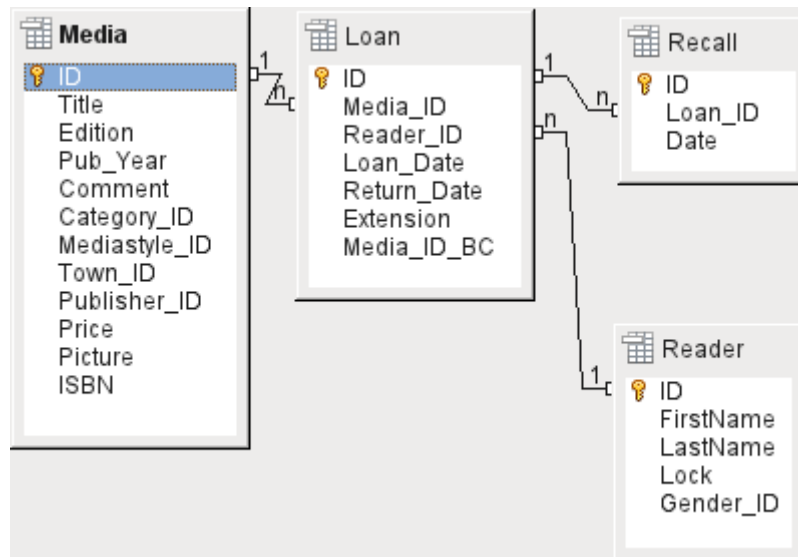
Media
ID
Title
Edition
Pub_Year
Comment
Category_ID
Mediastyle_ID
Town_ID
Publisher_ID
Price
Picture
ISBN

1
n

Loan
ID
Media_ID
Reader_ID
Loan_Date
Return_Date
Extension
Media_ID_BC

1
n
n

Recall
ID
Loan_ID
Date

1

Reader
ID
FirstName
LastName
Lock
Gender_ID